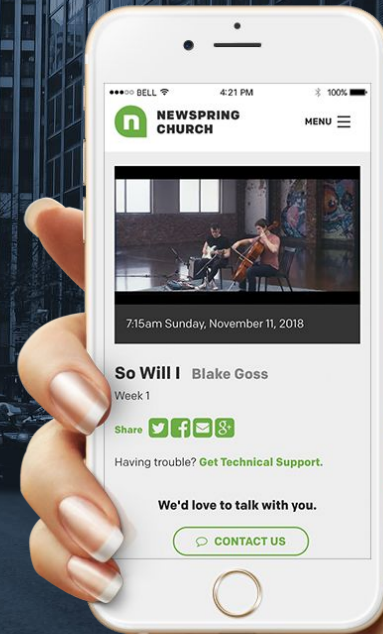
●●○○○ BELL 4:21 PM 100%

n NEWSPRING CHURCH MENU

7:15am Sunday, November 11, 2018

So Will I Blake Goss

Week 1

Share

Having trouble? Get Technical Support.

We'd love to talk with you.

CONTACT US